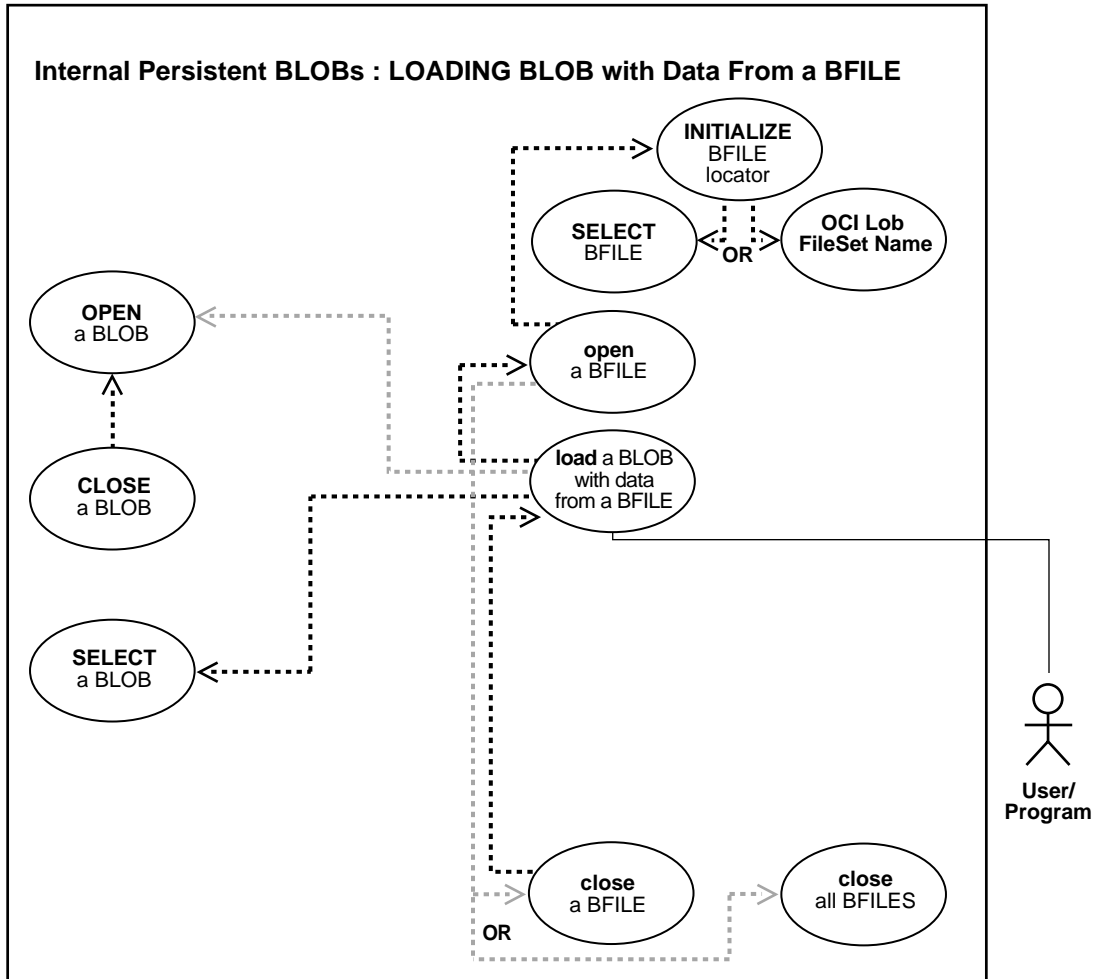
Internal Persistent BLOBs : LOADING BLOB with Data From a BFILE

INITIALIZE BFILE locator

SELECT BFILE

OR

OCI Lob FileSet Name

OPEN a BLOB

open a BFILE

load a BLOB with data from a BFILE

CLOSE a BLOB

SELECT a BLOB

User/ Program

close a BFILE

close all BFILES

OR